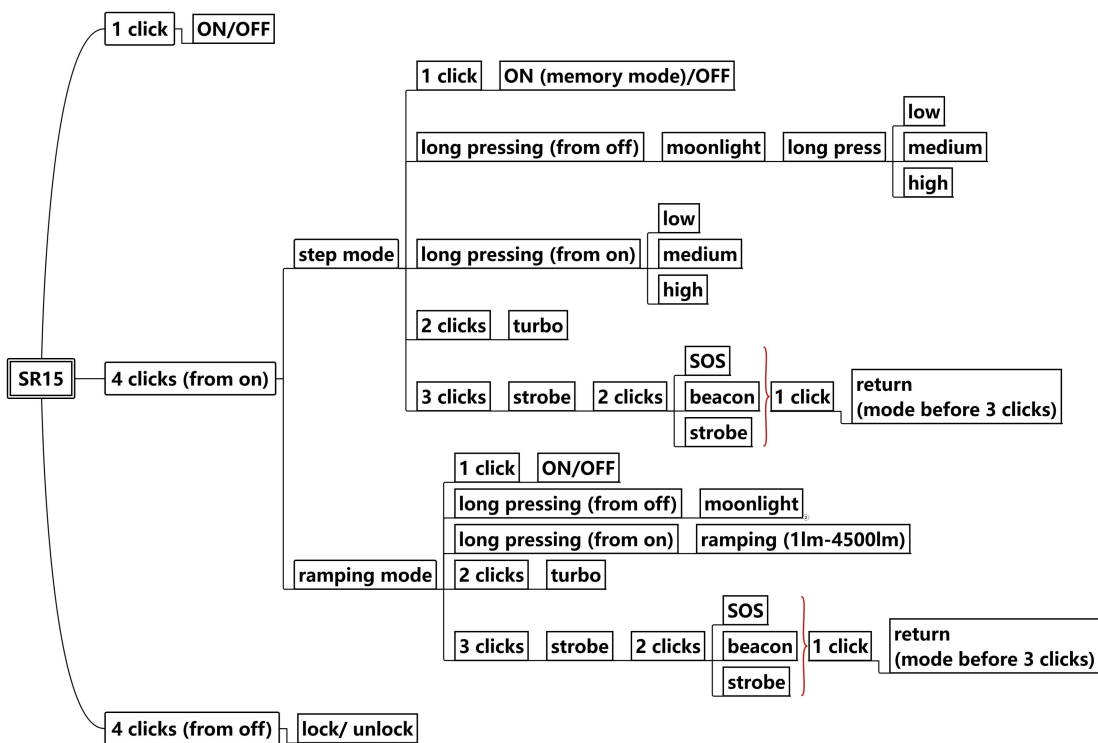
1 click
ON/OFF

SR15
4 clicks (from on)

step mode
1 click
ON (memory mode)/OFF
long pressing (from off)
moonlight
long press
low
medium
high
long pressing (from on)
low
medium
high
2 clicks
turbo
3 clicks
strobe
2 clicks
SOS
beacon
strobe
1 click
return
(mode before 3 clicks)

ramping mode
1 click
ON/OFF
long pressing (from off)
moonlight
long pressing (from on)
ramping (1lm-4500lm)
2 clicks
turbo
3 clicks
strobe
2 clicks
SOS
beacon
strobe
1 click
return
(mode before 3 clicks)

4 clicks (from off)
lock/ unlock